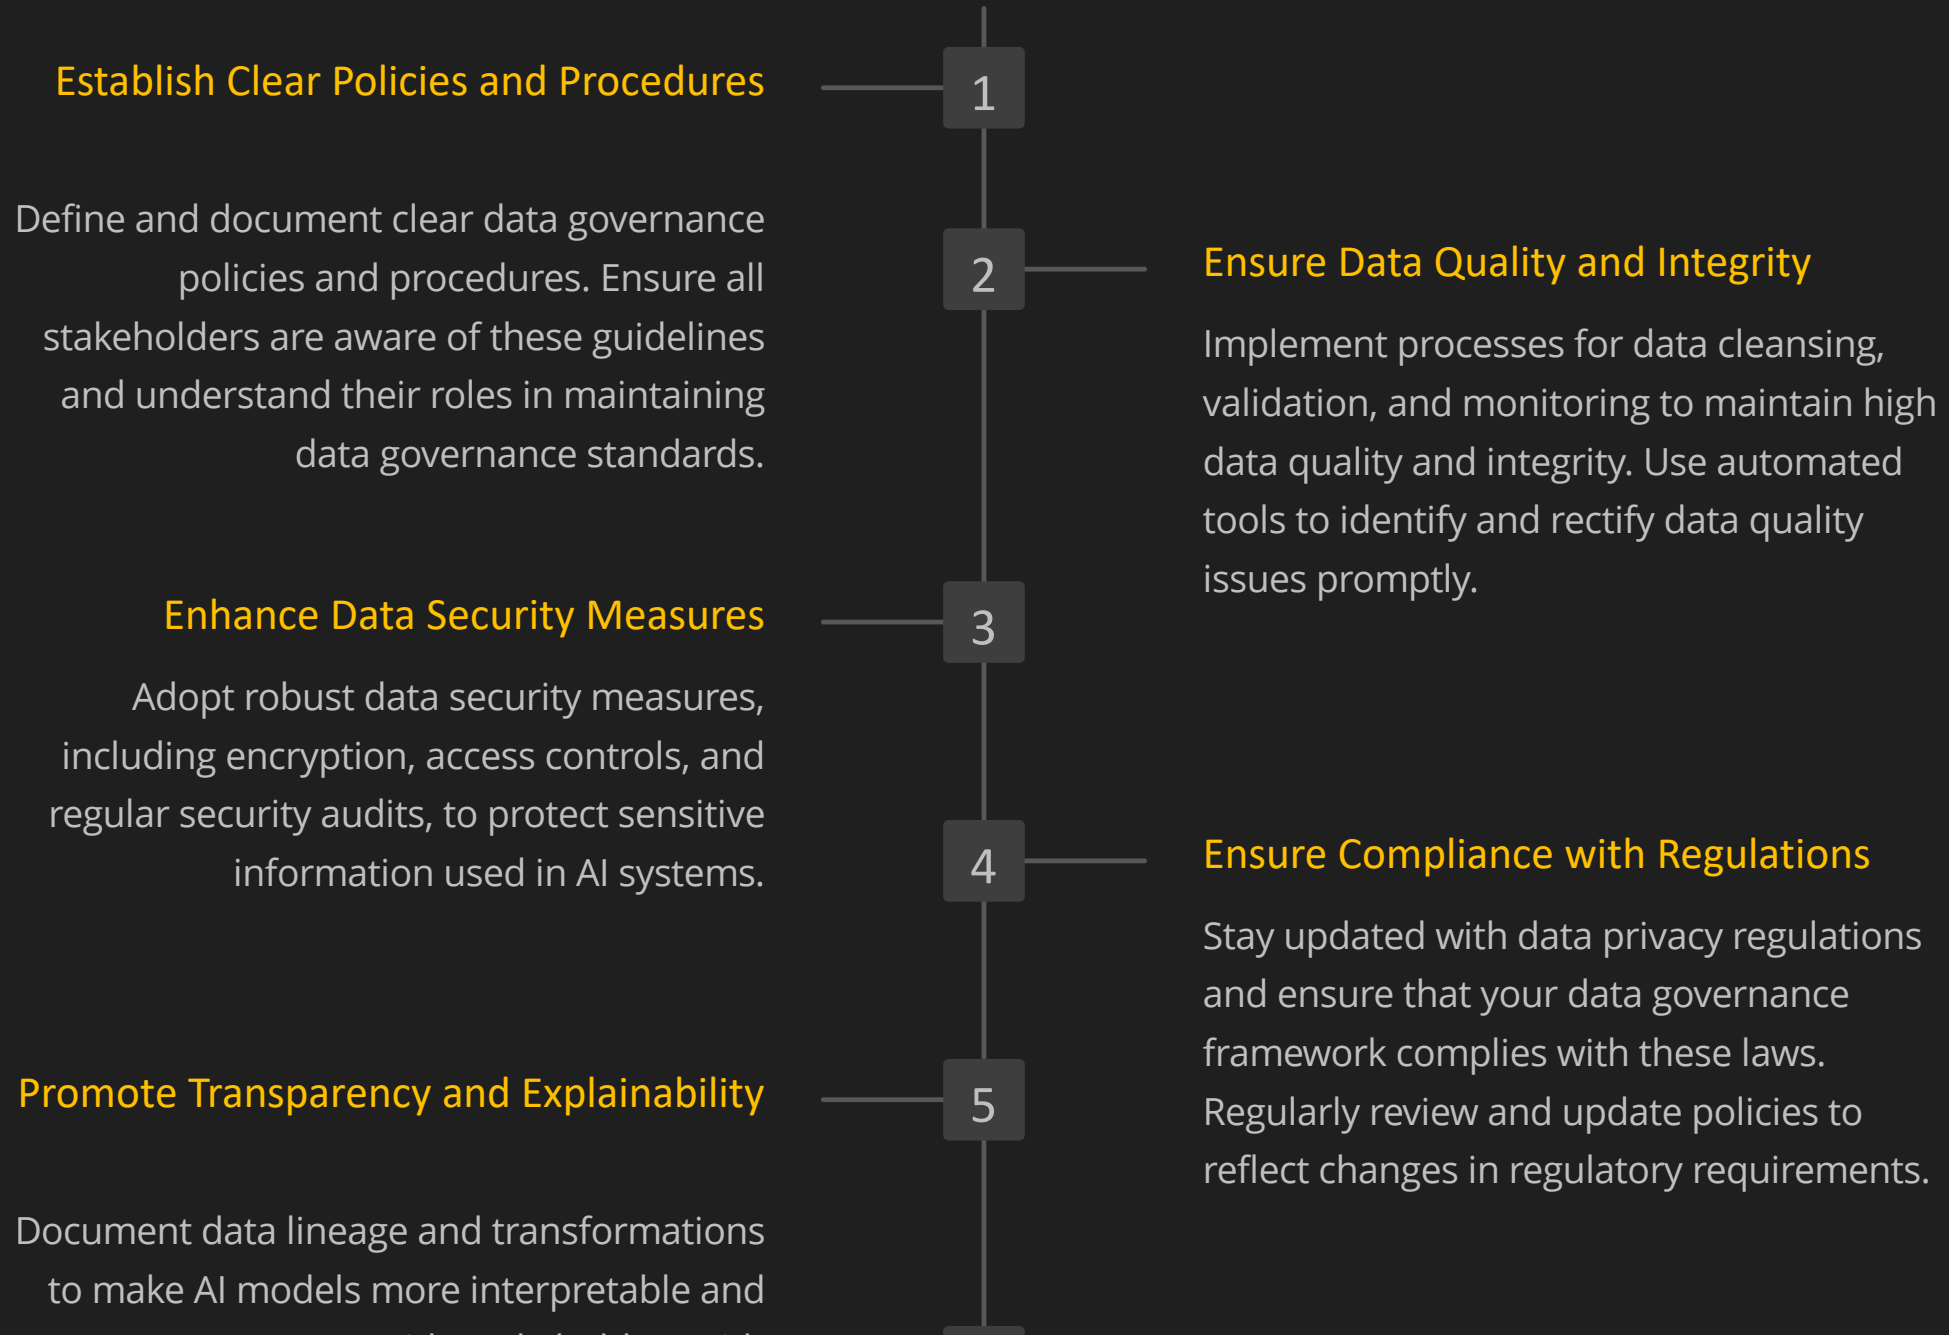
1

Establish Clear Policies and Procedures

Define and document clear data governance policies and procedures. Ensure all stakeholders are aware of these guidelines and understand their roles in maintaining data governance standards.

2

Ensure Data Quality and Integrity

Implement processes for data cleansing, validation, and monitoring to maintain high data quality and integrity. Use automated tools to identify and rectify data quality issues promptly.

3

Enhance Data Security Measures

Adopt robust data security measures, including encryption, access controls, and regular security audits, to protect sensitive information used in AI systems.

4

Ensure Compliance with Regulations

Stay updated with data privacy regulations and ensure that your data governance framework complies with these laws. Regularly review and update policies to reflect changes in regulatory requirements.

5

Promote Transparency and Explainability

Document data lineage and transformations to make AI models more interpretable and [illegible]